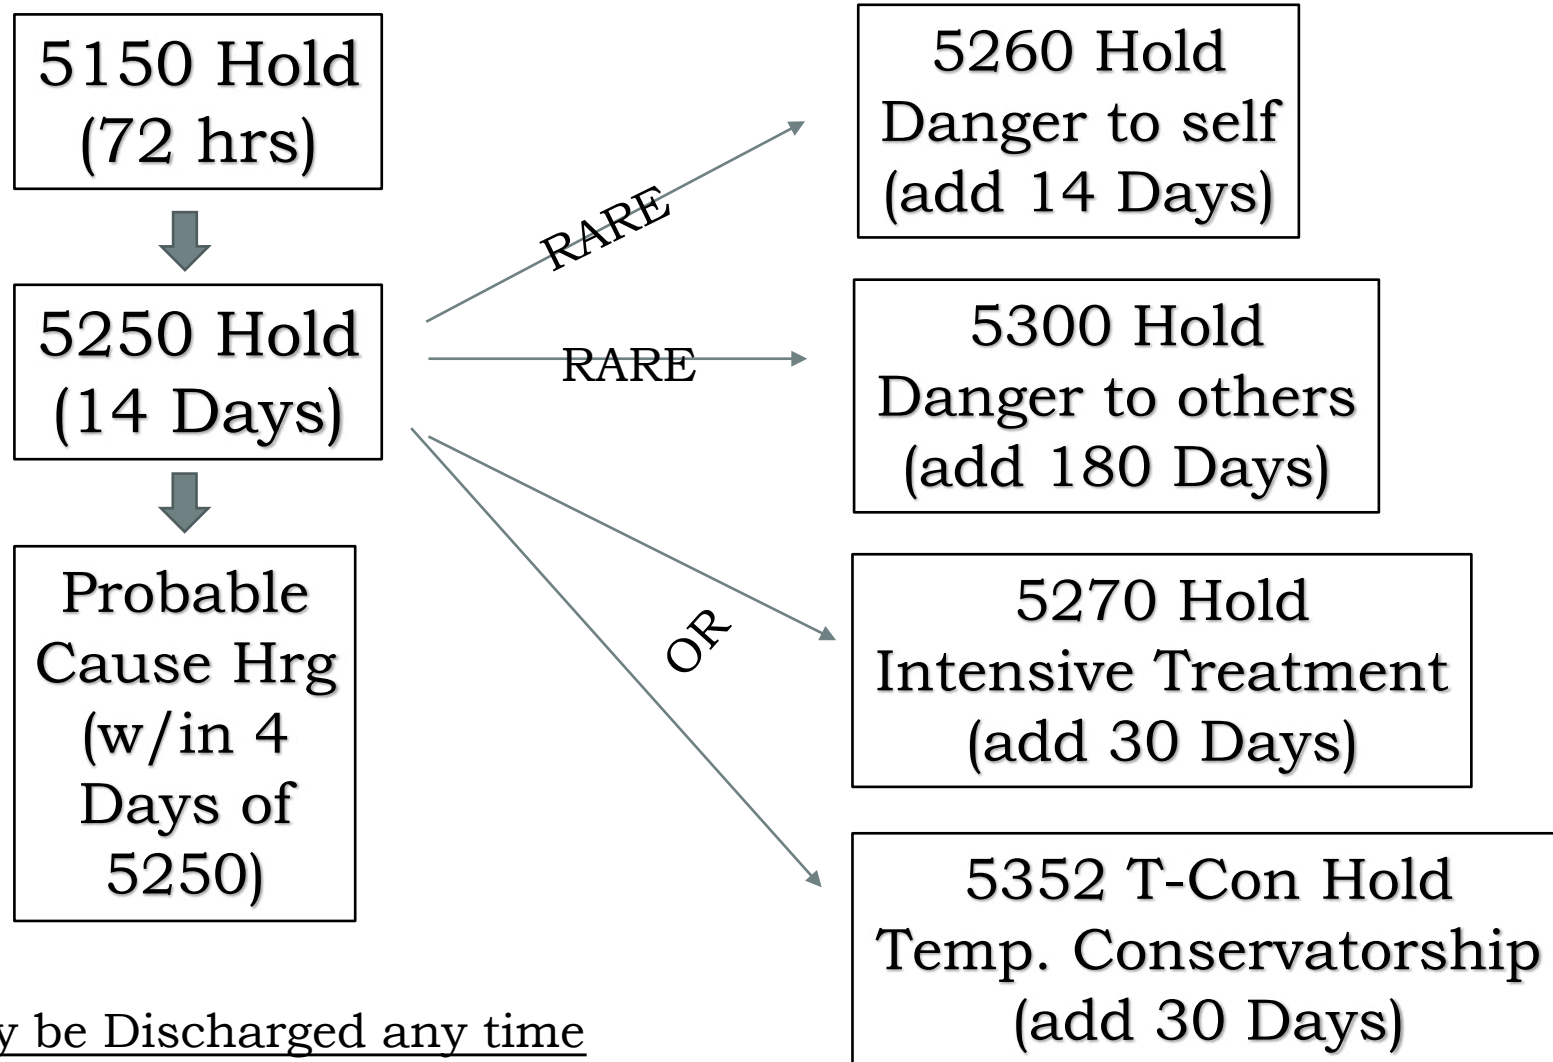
5150 Hold (72 hrs)

5250 Hold (14 Days)

Probable Cause Hrg (w/in 4 Days of 5250)

RARE

RARE

OR

5260 Hold Danger to self (add 14 Days)

5300 Hold Danger to others (add 180 Days)

5270 Hold Intensive Treatment (add 30 Days)

5352 T-Con Hold Temp. Conservatorship (add 30 Days)

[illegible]y be Discharged any time